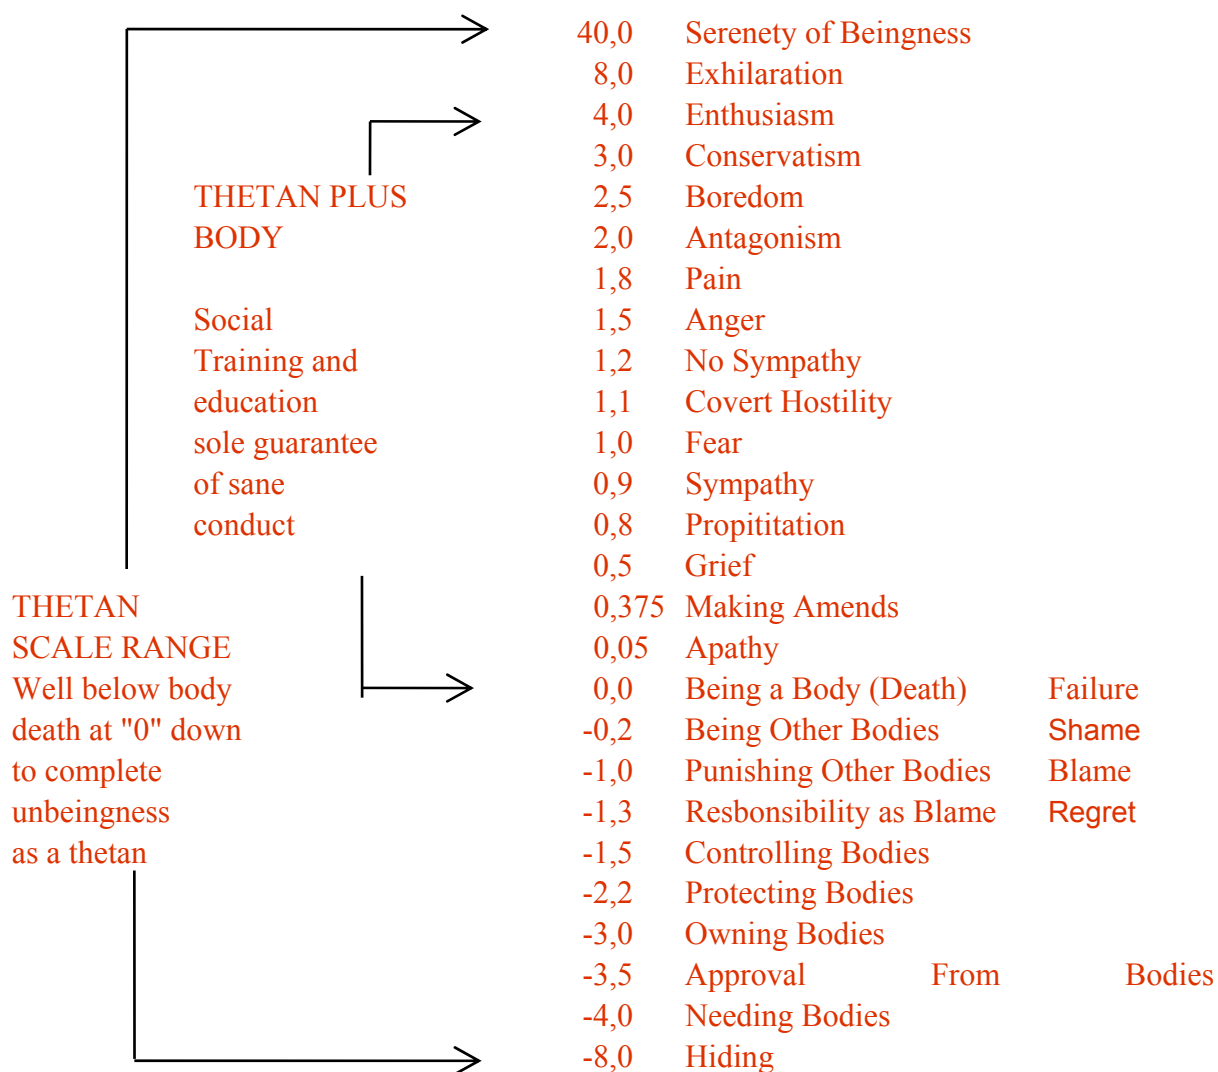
THETAN PLUS BODY

Social Training and education sole guarantee of sane conduct

THETAN SCALE RANGE Well below body death at "0" down to complete unbeingness as a thetan

| | | |
|---|---|---|
| 40,0 | Serenety of Beingness | |
| 8,0 | Exhilaration | |
| 4,0 | Enthusiasm | |
| 3,0 | Conservatism | |
| 2,5 | Boredom | |
| 2,0 | Antagonism | |
| 1,8 | Pain | |
| 1,5 | Anger | |
| 1,2 | No Sympathy | |
| 1,1 | Covert Hostility | |
| 1,0 | Fear | |
| 0,9 | Sympathy | |
| 0,8 | Propititation | |
| 0,5 | Grief | |
| 0,375 | Making Amends | |
| 0,05 | Apathy | |
| 0,0 | Being a Body (Death) | Failure |
| -0,2 | Being Other Bodies | Shame |
| -1,0 | Punishing Other Bodies | Blame |
| -1,3 | Resbonsibility as Blame | Regret |
| -1,5 | Controlling Bodies | |
| -2,2 | Protecting Bodies | |
| -3,0 | Owning Bodies | |
| -3,5 | Approval From Bodies | |
| -4,0 | Needing Bodies | |
| -8,0 | Hiding | |